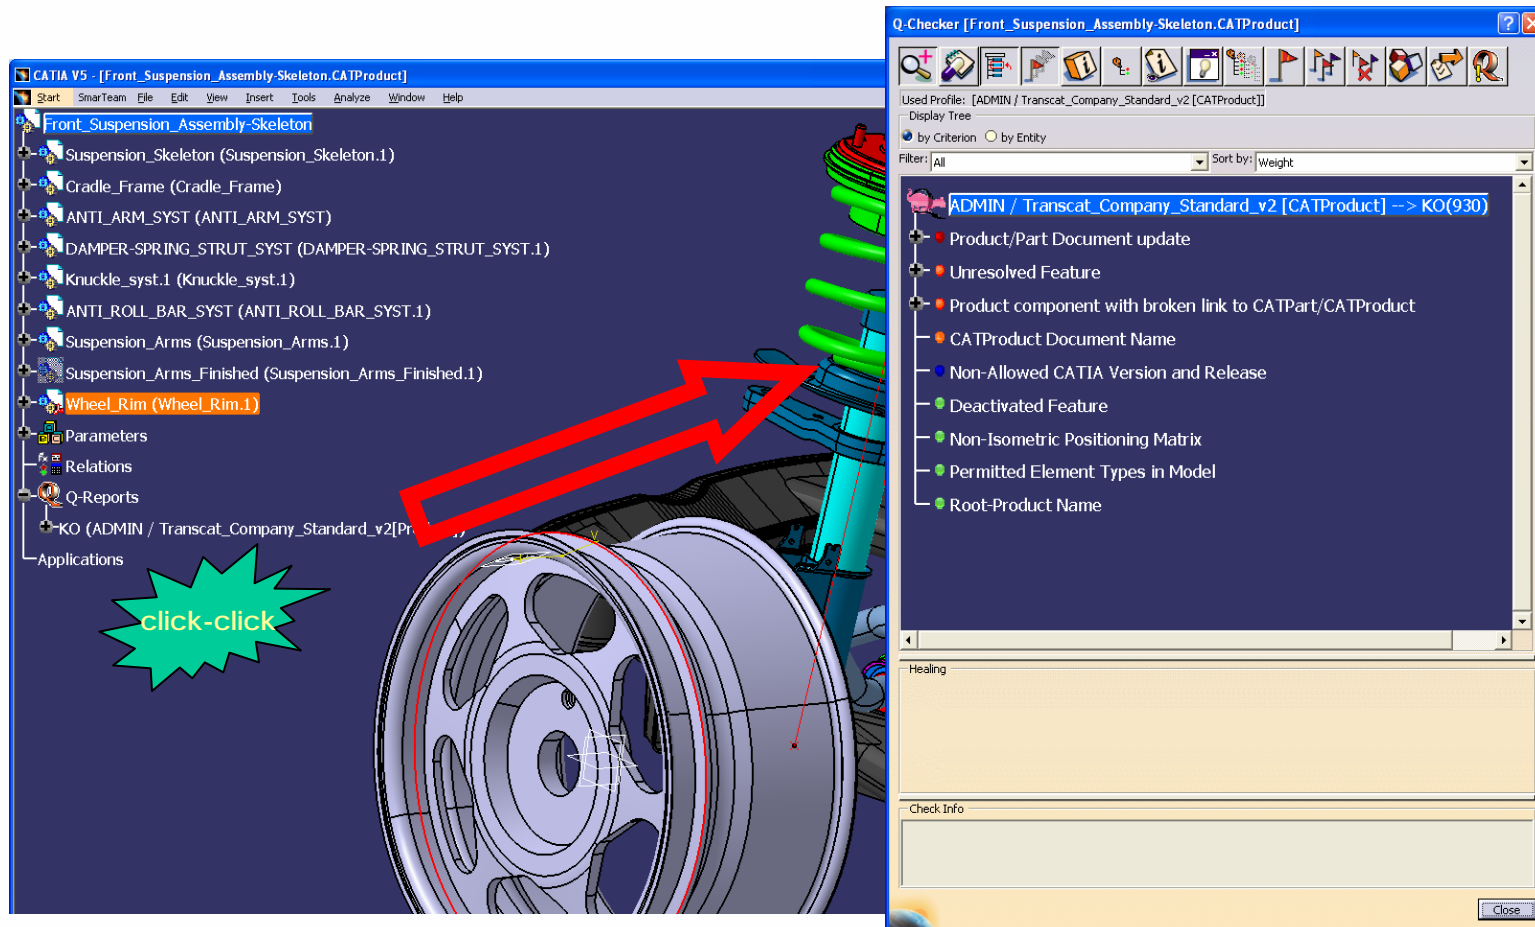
CATIA V5 - [Front_Suspension_Assembly-Skeleton.CATProduct]
Start SmarTeam File Edit View Insert Tools Analyze Window Help

Front_Suspension_Assembly-Skeleton
Suspension_Skeleton (Suspension_Skeleton.1)
Cradle_Frame (Cradle_Frame)
ANTI_ARM_SYST (ANTI_ARM_SYST)
DAMPER-SPRING_STRUT_SYST (DAMPER-SPRING_STRUT_SYST.1)
Knuckle_syst.1 (Knuckle_syst.1)
ANTI_ROLL_BAR_SYST (ANTI_ROLL_BAR_SYST.1)
Suspension_Arms (Suspension_Arms.1)
Suspension_Arms_Finished (Suspension_Arms_Finished.1)
Wheel_Rim (Wheel_Rim.1)
Parameters
Relations
Q-Reports
KO (ADMIN / Transcat_Company_Standard_v2[Pr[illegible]
Applications

click-click

Q-Checker [Front_Suspension_Assembly-Skeleton.CATProduct]
Used Profile: [ADMIN / Transcat_Company_Standard_v2 [CATProduct]]
Display Tree
by Criterion by Entity
Filter: All
Sort by: Weight

ADMIN / Transcat_Company_Standard_v2 [CATProduct] --> KO(930)
Product/Part Document update
Unresolved Feature
Product component with broken link to CATPart/CATProduct
CATProduct Document Name
Non-Allowed CATIA Version and Release
Deactivated Feature
Non-Isometric Positioning Matrix
Permitted Element Types in Model
Root-Product Name

Healing

Check Info

Close